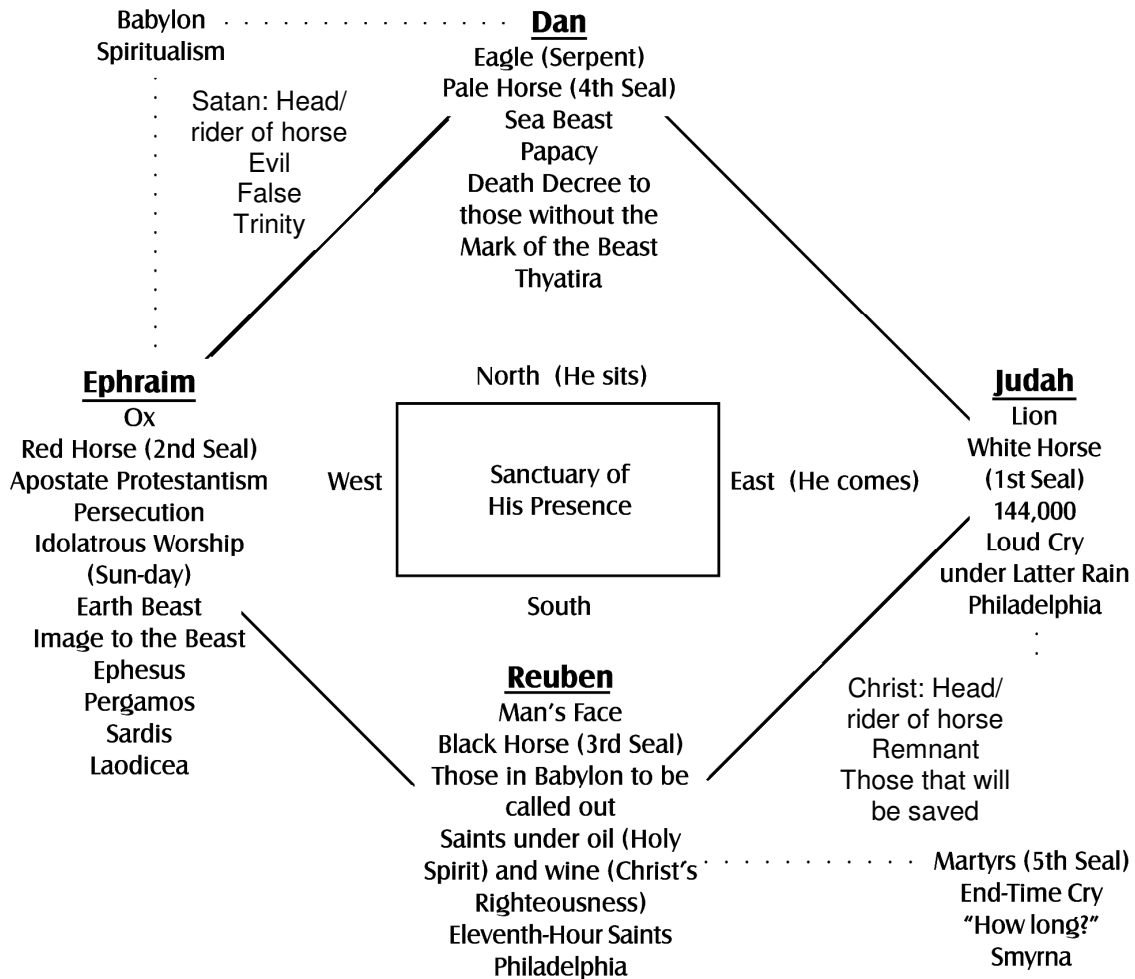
Babylon
Spiritualism

Dan
Eagle (Serpent)
Pale Horse (4th Seal)
Sea Beast
Papacy
Death Decree to those without the Mark of the Beast
Thyatira

Satan: Head/ rider of horse
Evil
False Trinity

Ephraim
Ox
Red Horse (2nd Seal)
Apostate Protestantism
Persecution
Idolatrous Worship (Sun-day)
Earth Beast
Image to the Beast
Ephesus
Pergamos
Sardis
Laodicea

North (He sits)

West

Sanctuary of His Presence

East (He comes)

South

Judah
Lion
White Horse (1st Seal)
144,000
Loud Cry under Latter Rain
Philadelphia

Christ: Head/ rider of horse
Remnant
Those that will be saved

Reuben
Man's Face
Black Horse (3rd Seal)
Those in Babylon to be called out
Saints under oil (Holy Spirit) and wine (Christ's Righteousness)
Eleventh-Hour Saints
Philadelphia

Martyrs (5th Seal)
End-Time Cry
"How long?"
Smyrna